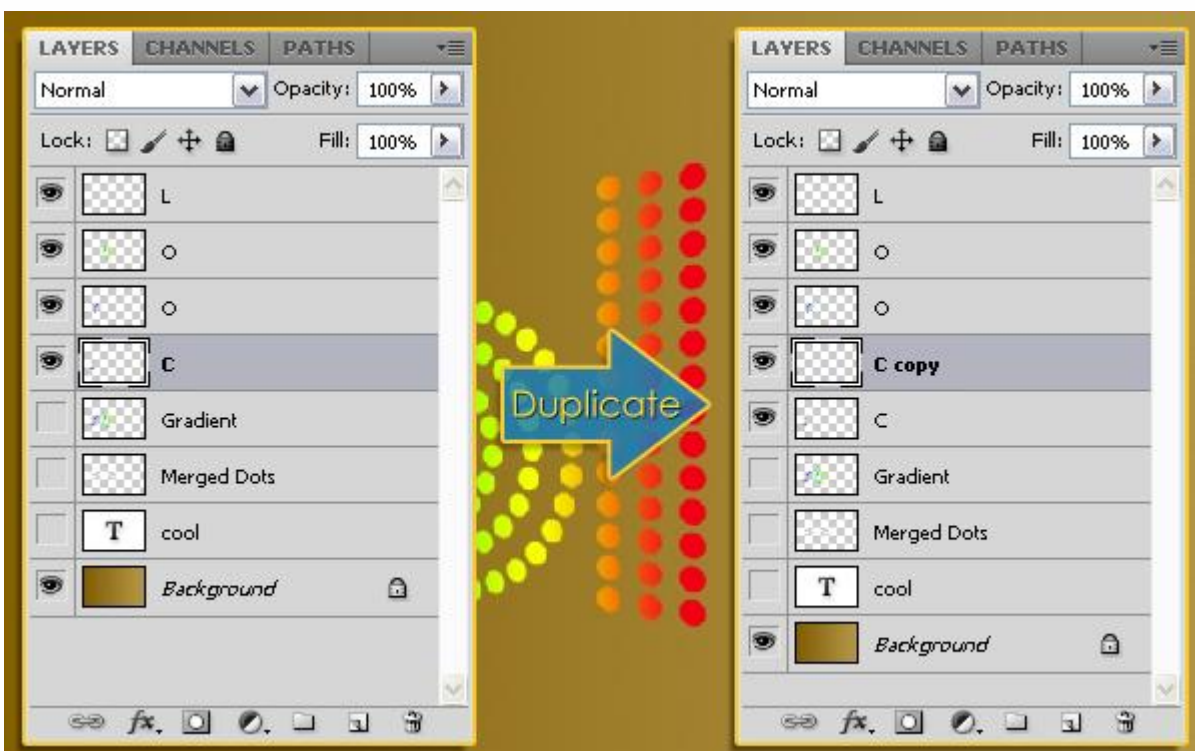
LAYERS CHANNELS PATHS

Normal Opacity: 100%

Lock: Fill: 100%

L

O

O

C

Gradient

Merged Dots

T cool

Background

fx

Duplicate

LAYERS CHANNELS PATHS

Normal Opacity: 100%

Lock: Fill: 100%

L

O

O

C copy

C

Gradient

Merged Dots

T cool

Background

fx